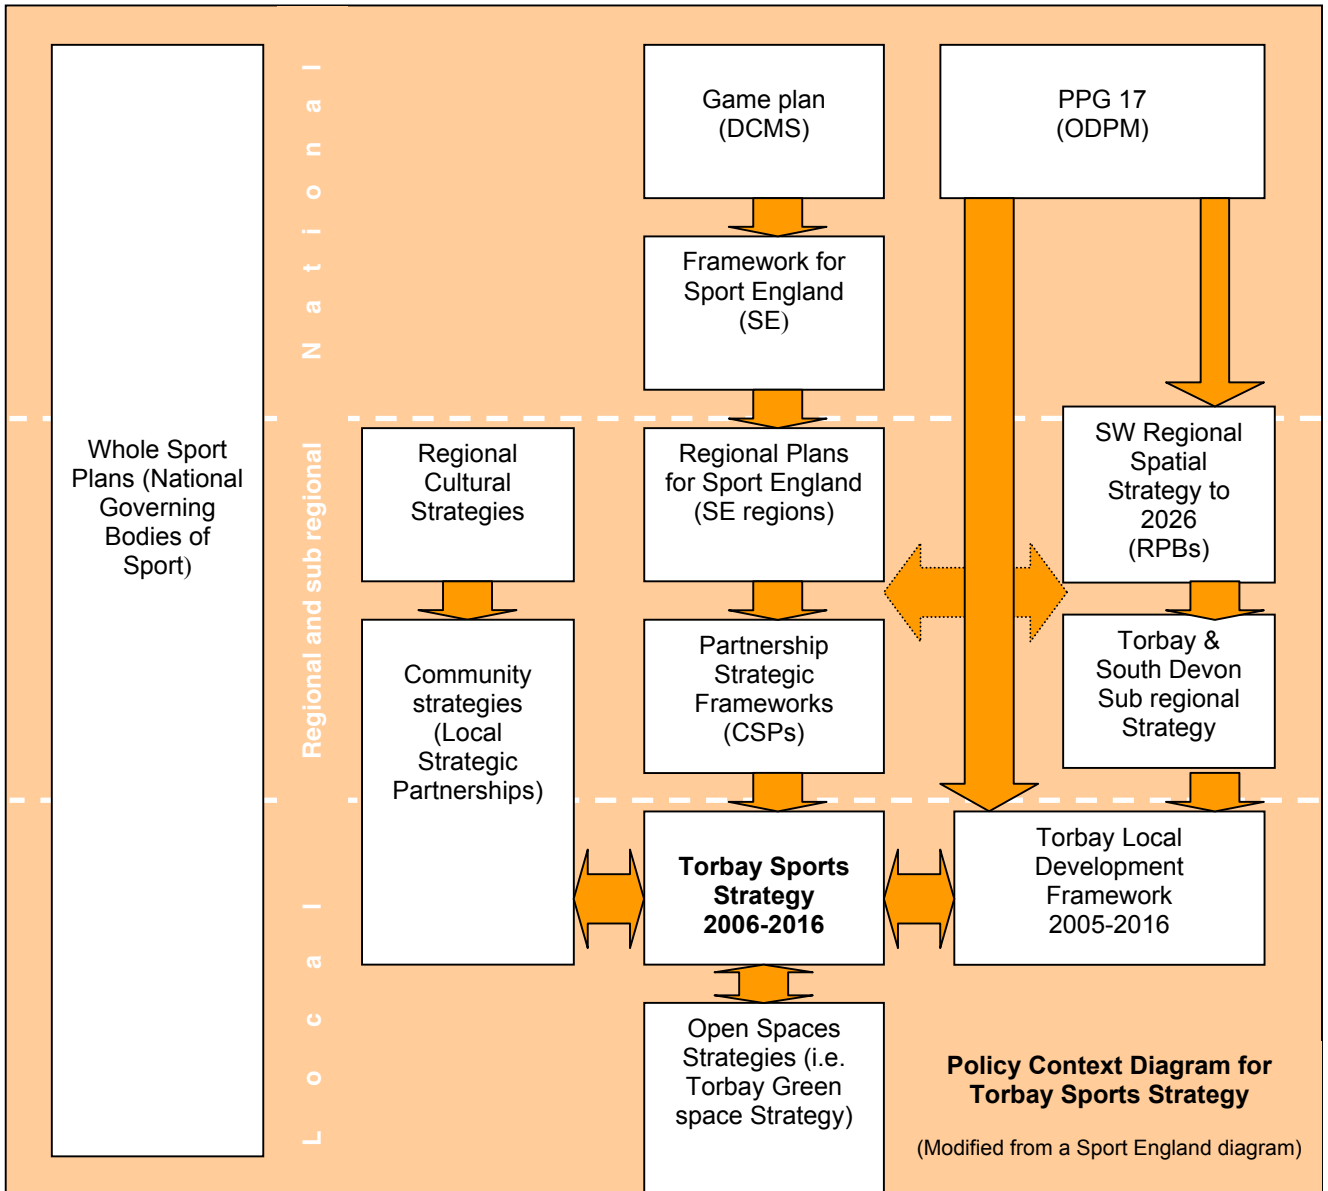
National

Whole Sport Plans (National Governing Bodies of Sport)

Game plan (DCMS)

PPG 17 (ODPM)

Framework for Sport England (SE)

Regional and sub regional

Regional Cultural Strategies

Regional Plans for Sport England (SE regions)

SW Regional Spatial Strategy to 2026 (RPBs)

Community strategies (Local Strategic Partnerships)

Partnership Strategic Frameworks (CSPs)

Torbay & South Devon Sub regional Strategy

Local

**Torbay Sports Strategy 2006-2016**

Torbay Local Development Framework 2005-2016

Open Spaces Strategies (i.e. Torbay Green space Strategy)

**Policy Context Diagram for Torbay Sports Strategy**

(Modified from a Sport England diagram)